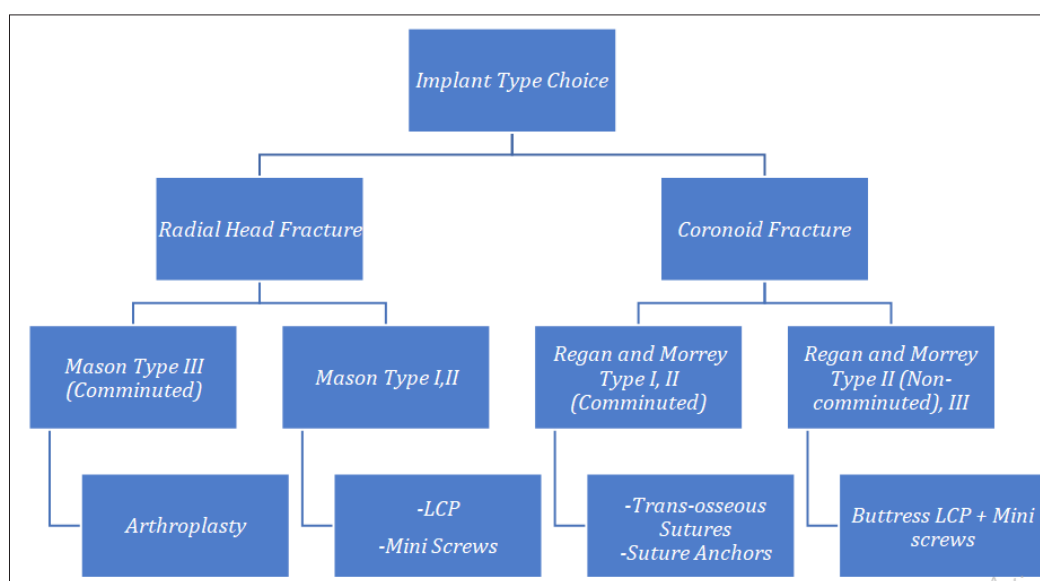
Implant Type Choice

Radial Head Fracture

Coronoid Fracture

Mason Type III (Comminuted)

Mason Type I,II

Regan and Morrey Type I, II (Comminuted)

Regan and Morrey Type II (Non-comminuted), III

Arthroplasty

-LCP
-Mini Screws

-Trans-osseous Sutures
-Suture Anchors

Buttress LCP + Mini screws